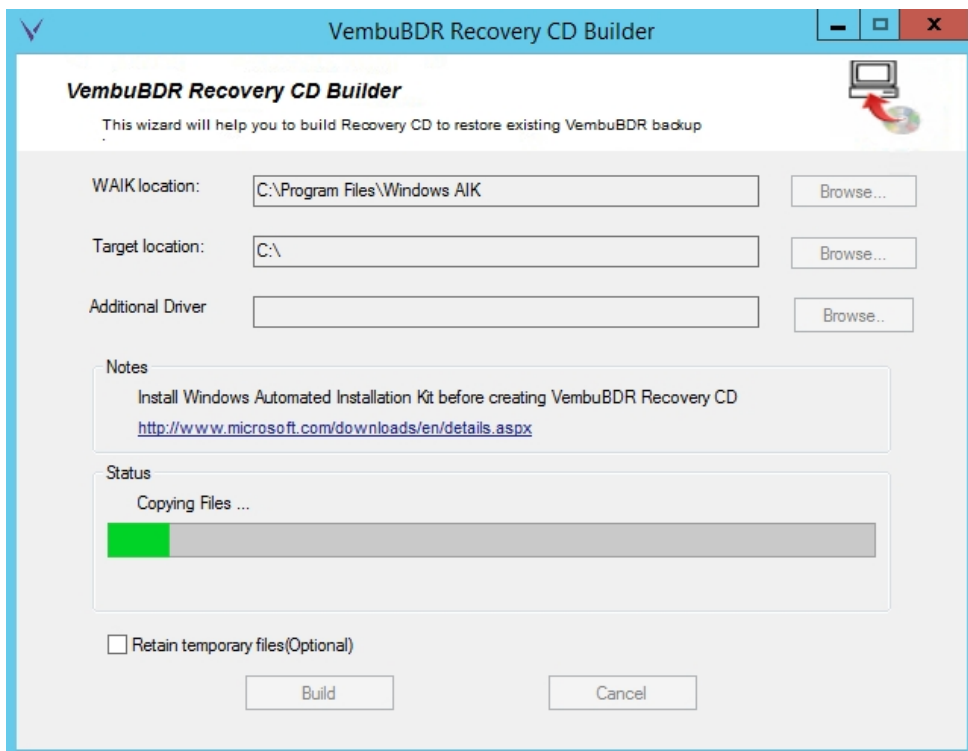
VembuBDR Recovery CD Builder

VembuBDR Recovery CD Builder

This wizard will help you to build Recovery CD to restore existing VembuBDR backup

WAIK location: C:\Program Files\Windows AIK Browse...

Target location: C:\ Browse...

Additional Driver Browse..

Notes

Install Windows Automated Installation Kit before creating VembuBDR Recovery CD

http://www.microsoft.com/downloads/en/details.aspx

Status

Copying Files ...

Retain temporary files(Optional)

Build Cancel